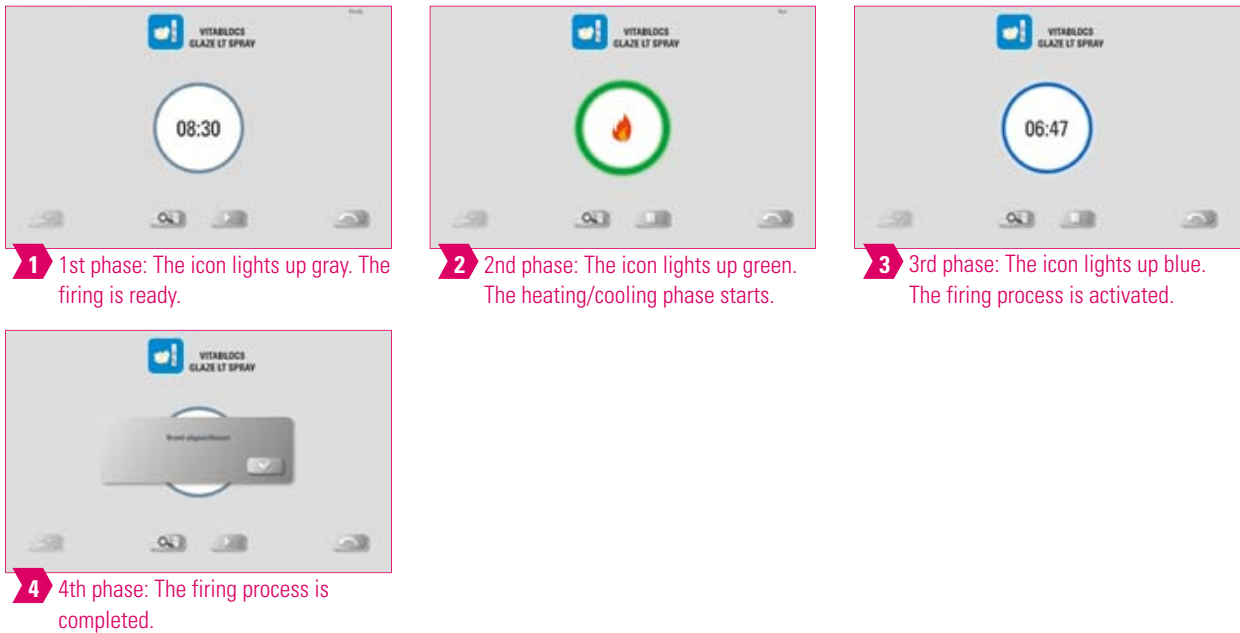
VITABLOCS
GLAZE LT SPRAY

08:30

1 1st phase: The icon lights up gray. The firing is ready.

VITABLOCS
GLAZE LT SPRAY

2 2nd phase: The icon lights up green. The heating/cooling phase starts.

VITABLOCS
GLAZE LT SPRAY

06:47

3 3rd phase: The icon lights up blue. The firing process is activated.

VITABLOCS
GLAZE LT SPRAY

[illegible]

4 4th phase: The firing process is completed.